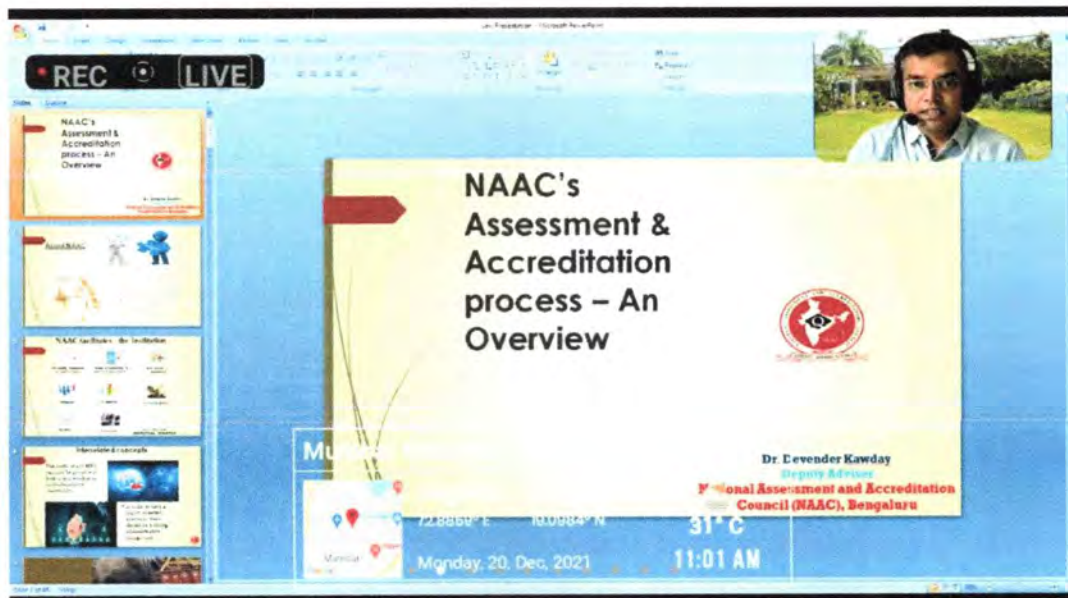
REC LIVE

NAAC's Assessment & Accreditation process – An Overview

About NAAC

NAAC facilitates the Institution

Interrelated concepts

NAAC's Assessment & Accreditation process – An Overview

Dr. Devender Kawday
Deputy Adviser
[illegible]ional Assessment and Accreditation Council (NAAC), Bengaluru

Mu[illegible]

72.8860° E N.0984° N

31° C

Monday, 20, Dec, 2021

11:01 AM